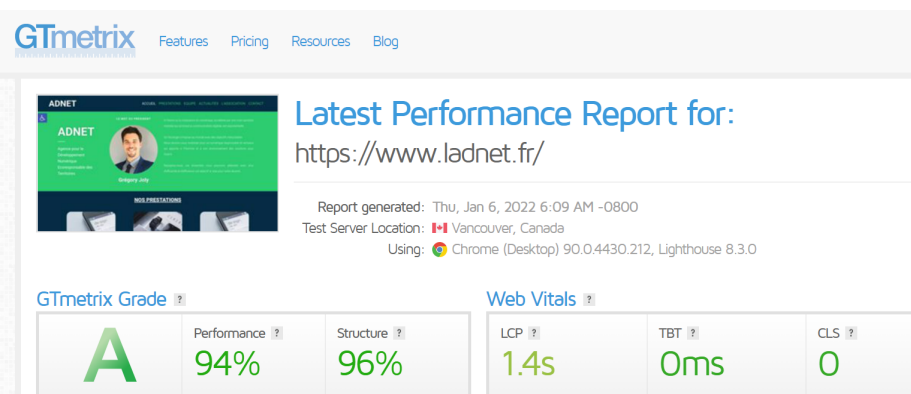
GTmetrix Features Pricing Resources Blog

ADNET

ADNET

Gregory Joly

NOS PRESTATIONS

Latest Performance Report for:
https://www.ladnet.fr/

Report generated: Thu, Jan 6, 2022 6:09 AM -0800
Test Server Location: Vancouver, Canada
Using: Chrome (Desktop) 90.0.4430.212, Lighthouse 8.3.0

GTmetrix Grade ?

A

Performance ? 94%

Structure ? 96%

Web Vitals ?

LCP ? 1.4s

TBT ? 0ms

CLS ? 0